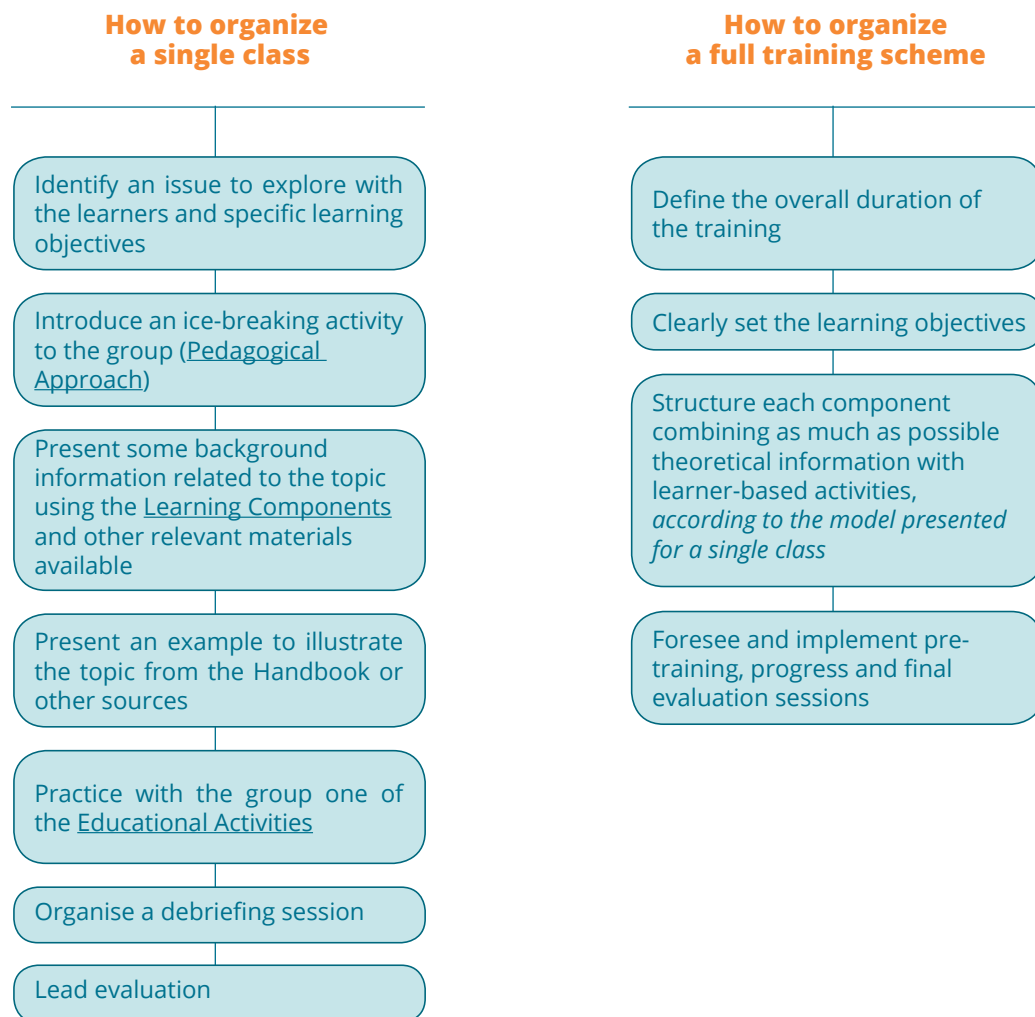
How to organize a single class

Identify an issue to explore with the learners and specific learning objectives

Introduce an ice-breaking activity to the group (Pedagogical Approach)

Present some background information related to the topic using the Learning Components and other relevant materials available

Present an example to illustrate the topic from the Handbook or other sources

Practice with the group one of the Educational Activities

Organise a debriefing session

Lead evaluation

How to organize a full training scheme

Define the overall duration of the training

Clearly set the learning objectives

Structure each component combining as much as possible theoretical information with learner-based activities, *according to the model presented for a single class*

Foresee and implement pre-training, progress and final evaluation sessions